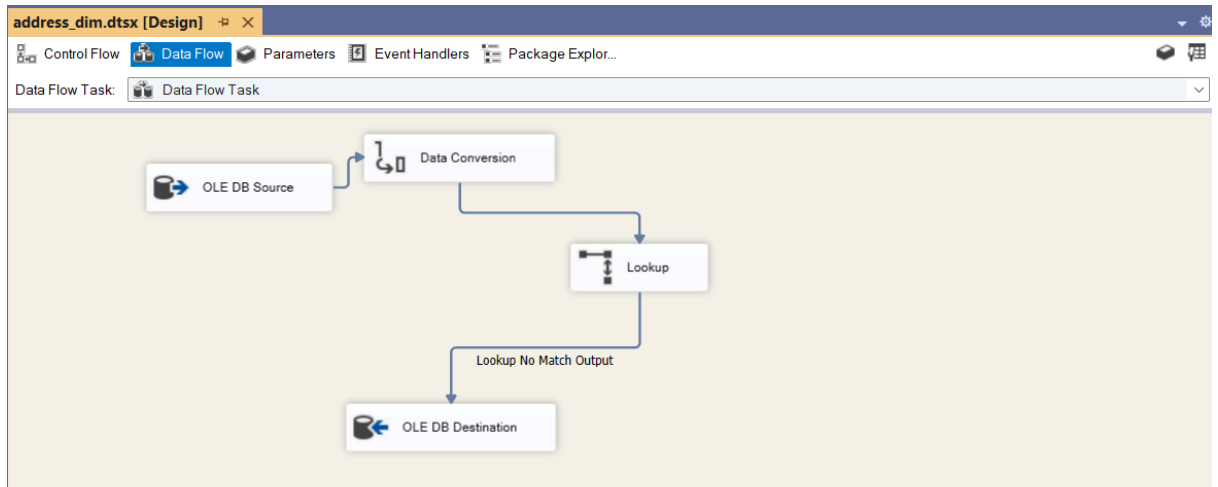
address_dim.dtsx [Design] ✕

Control Flow   Data Flow   Parameters   Event Handlers   Package Explor...

Data Flow Task:   Data Flow Task

OLE DB Source

Data Conversion

Lookup

Lookup No Match Output

OLE DB Destination